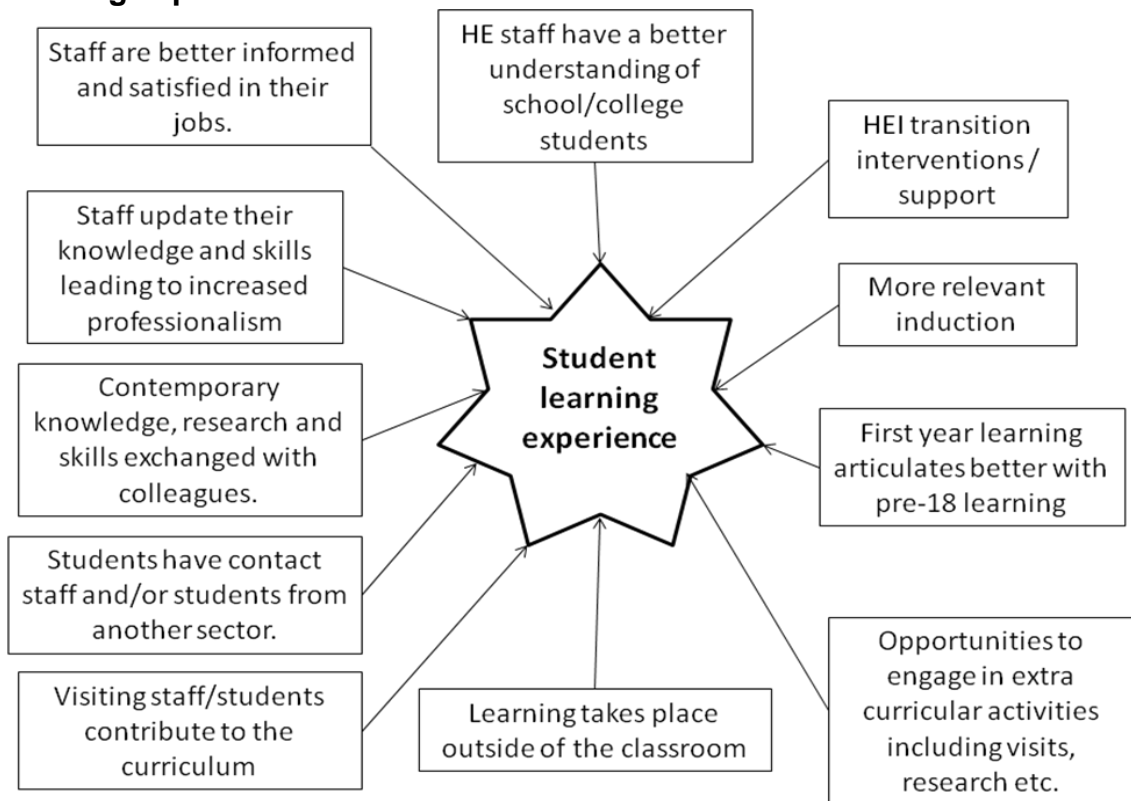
Student learning experience

Staff are better informed and satisfied in their jobs.

HE staff have a better understanding of school/college students

HEI transition interventions / support

Staff update their knowledge and skills leading to increased professionalism

More relevant induction

Contemporary knowledge, research and skills exchanged with colleagues.

First year learning articulates better with pre-18 learning

Students have contact staff and/or students from another sector.

Visiting staff/students contribute to the curriculum

Learning takes place outside of the classroom

Opportunities to engage in extra curricular activities including visits, research etc.